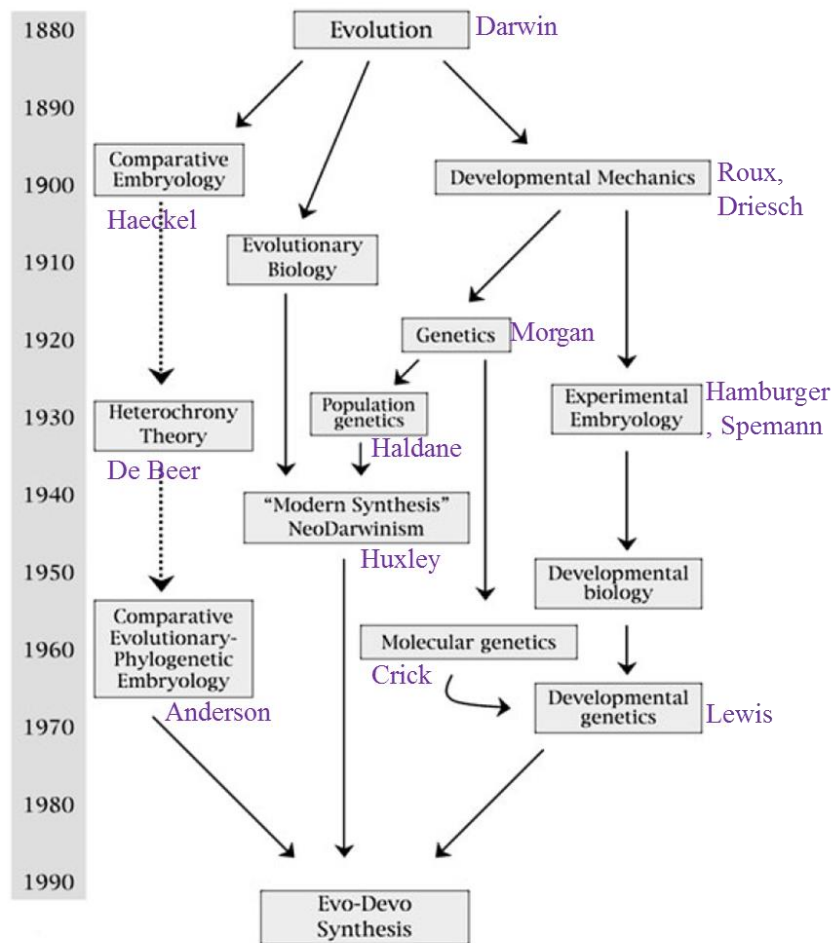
1880
1890
1900
1910
1920
1930
1940
1950
1960
1970
1980
1990

Evolution Darwin

Comparative Embryology
Haeckel

Evolutionary Biology

Developmental Mechanics Roux, Driesch

Genetics Morgan

Heterochrony Theory
De Beer

Population genetics
Haldane

Experimental Embryology Hamburger, Spemann

"Modern Synthesis" NeoDarwinism
Huxley

Developmental biology

Comparative Evolutionary-Phylogenetic Embryology
Anderson

Molecular genetics
Crick

Developmental genetics Lewis

Evo-Devo Synthesis